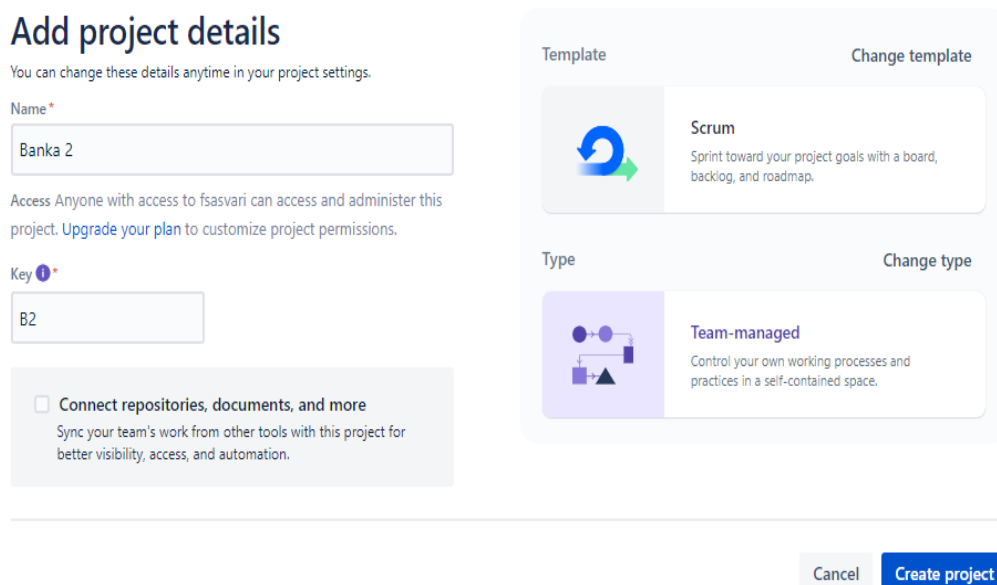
Add project details

You can change these details anytime in your project settings.

Name*

Banka 2

Access Anyone with access to fsasvari can access and administer this project. Upgrade your plan to customize project permissions.

Key *

B2

Connect repositories, documents, and more

Sync your team's work from other tools with this project for better visibility, access, and automation.

Template

Change template

Scrum

Sprint toward your project goals with a board, backlog, and roadmap.

Type

Change type

Team-managed

Control your own working processes and practices in a self-contained space.

Cancel

Create project